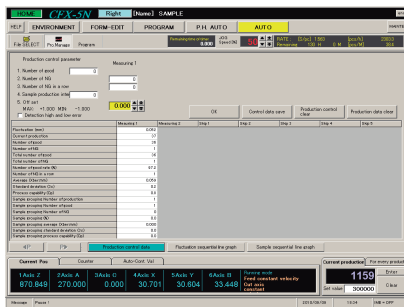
HOME CFX-5N Right [Name] SAMPLE

HELP ENVIRONMENT FORM-EDIT PROGRAM P.H. AUTO AUTO MAINTE

File SELECT Pro Manage Program

Production control parameter

Measuring 1

1. Number of good 0

2. Number of NG 0

3. Number of NG in a row 0

4. Sample production order 0

5. Off set 0.000

MAX +1.000 MIN -1.000

Detection high and low error

OK Control data save Production control clear Production data clear

| | Measuring 1 | Measuring 2 | Step 1 | Step 2 | Step 3 | Step 4 | Step 5 |
|---|---|---|---|---|---|---|---|
| Fluctuation (mm) | 0.050 | | | | | | |
| Current production | 37 | | | | | | |
| Number of good | 26 | | | | | | |
| Number of NG | 1 | | | | | | |
| Total number of good | 34 | | | | | | |
| Total number of NG | 1 | | | | | | |
| Number of good rate (%) | 97.2 | | | | | | |
| Number of NG in a row | 1 | | | | | | |
| Average (X bar) (m) | 0.050 | | | | | | |
| Standard deviation (Cs) | 0.0 | | | | | | |
| Process capability (Cp) | 0.0 | | | | | | |
| Sample grouping Number of production | 1 | | | | | | |
| Sample grouping Number of good | 7 | | | | | | |
| Sample grouping Number of NG | 0 | | | | | | |
| Sample grouping Average (X bar) (m) | 0.050 | | | | | | |
| Sample grouping Standard deviation (Cs) | 0.0 | | | | | | |
| Sample grouping Process capability (Cp) | 0.0 | | | | | | |

Production control data Fluctuation sequential line graph Sample sequential line graph

Current Pos. Counter Auto-Cont. Val.

1 Axis Z 870.849
2 Axis A 270.000
3 Axis C 0.000
4 Axis X 30.701
5 Axis Y 30.804
6 Axis Z 33.448

Running mode
Feed constant velocity
Cut axis
constant

Current production For every product
1159
Set value 300000
Enter
Clear

Message Pause 2013/08/30 14:34